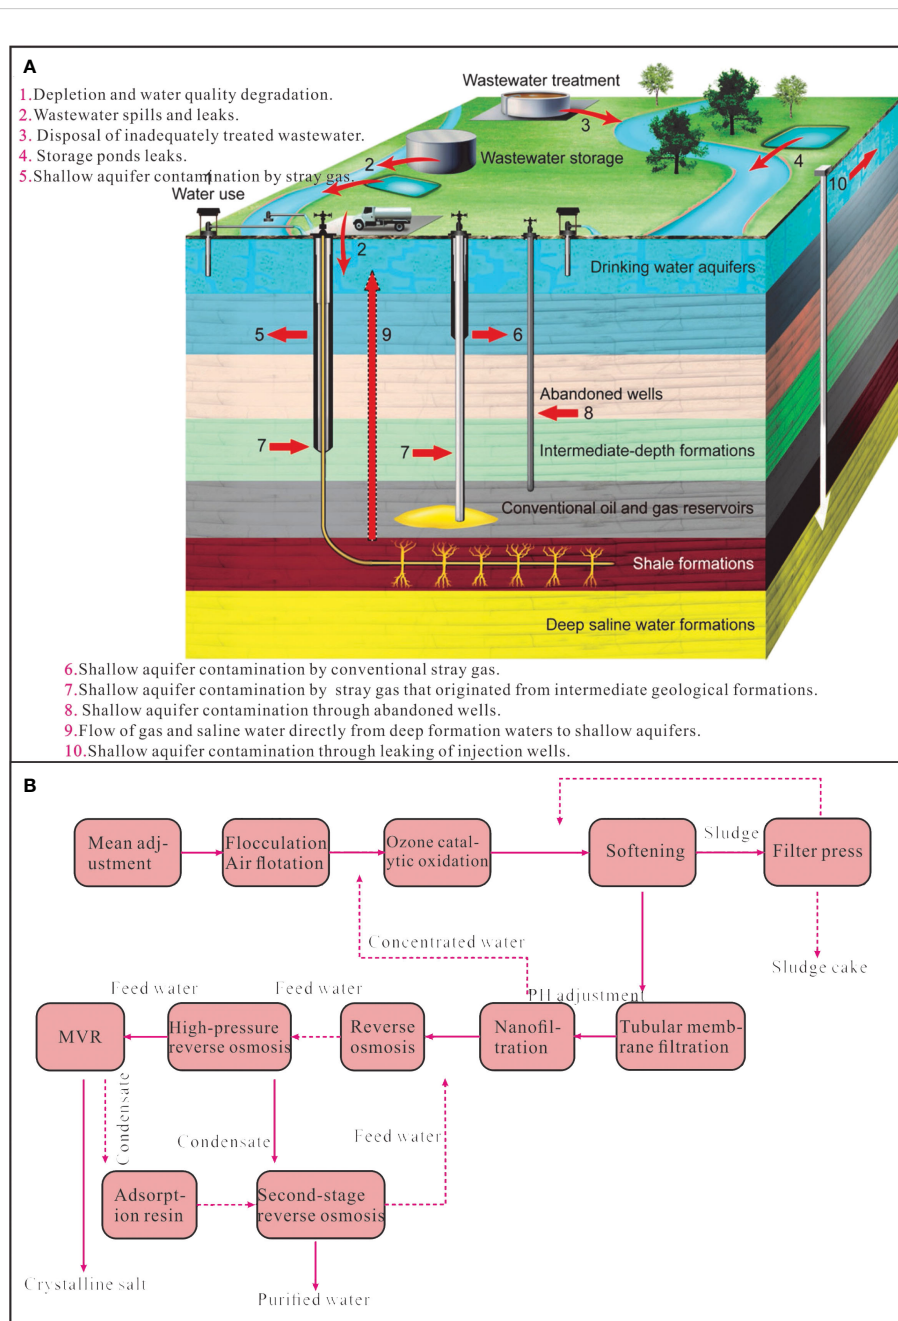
A

1.Depletion and water quality degradation.
2.Wastewater spills and leaks.
3. Disposal of inadequately treated wastewater.
4. Storage ponds leaks.
5.Shallow aquifer contamination by stray gas.

Wastewater treatment
3
Wastewater storage
2
4
10
1
Water use
2
Drinking water aquifers
5
9
6
Abandoned wells
8
7
7
Intermediate-depth formations
Conventional oil and gas reservoirs
Shale formations
Deep saline water formations

6.Shallow aquifer contamination by conventional stray gas.
7.Shallow aquifer contamination by stray gas that originated from intermediate geological formations.
8. Shallow aquifer contamination through abandoned wells.
9.Flow of gas and saline water directly from deep formation waters to shallow aquifers.
10.Shallow aquifer contamination through leaking of injection wells.

B

Mean adjustment
Flocculation Air flotation
Ozone catalytic oxidation
Softening
Sludge
Filter press
Concentrated water
Sludge cake
PH adjustment
Feed water
Feed water
MVR
High-pressure reverse osmosis
Reverse osmosis
Nanofiltration
Tubular membrane filtration
Condensate
Condensate
Feed water
Adsorption resin
Second-stage reverse osmosis
Crystalline salt
Purified water